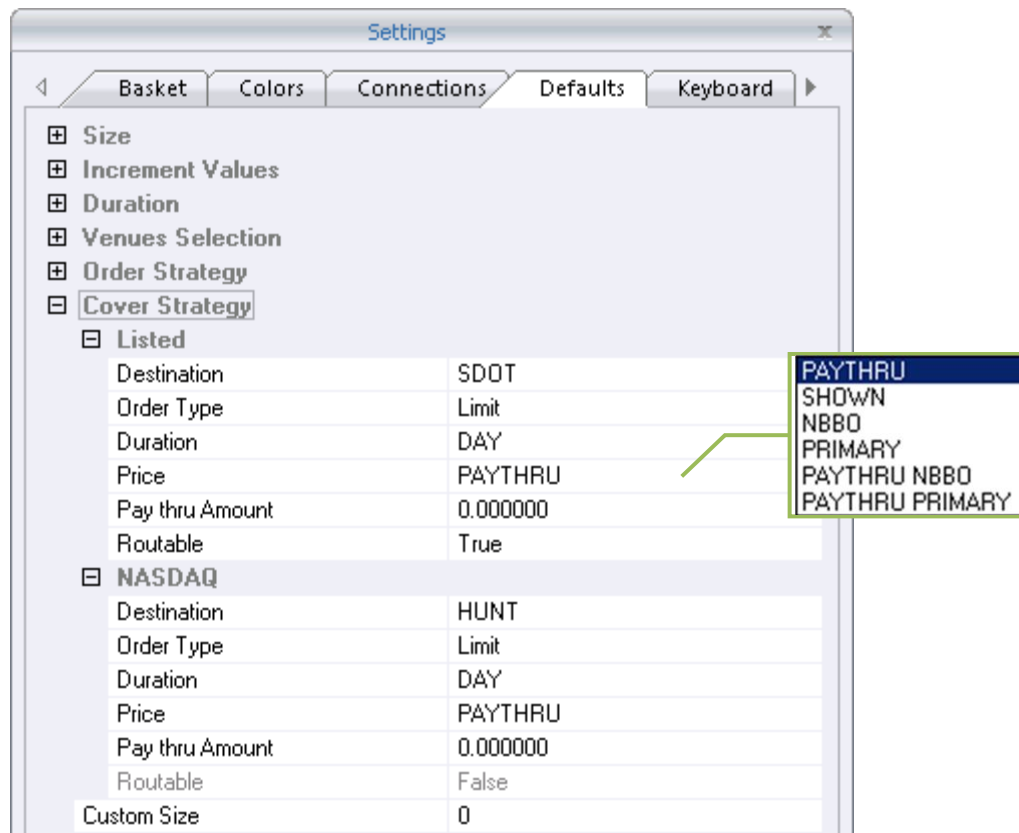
Settings

Basket | Colors | Connections | Defaults | Keyboard

Size
Increment Values
Duration
Venues Selection
Order Strategy
Cover Strategy
Listed

| | |
|---|---|
| Destination | SDOT |
| Order Type | Limit |
| Duration | DAY |
| Price | PAYTHRU |
| Pay thru Amount | 0.000000 |
| Routable | True |

NASDAQ

| | |
|---|---|
| Destination | HUNT |
| Order Type | Limit |
| Duration | DAY |
| Price | PAYTHRU |
| Pay thru Amount | 0.000000 |
| Routable | False |
| Custom Size | 0 |

PAYTHRU
SHOWN
NBBO
PRIMARY
PAYTHRU NBBO
PAYTHRU PRIMARY